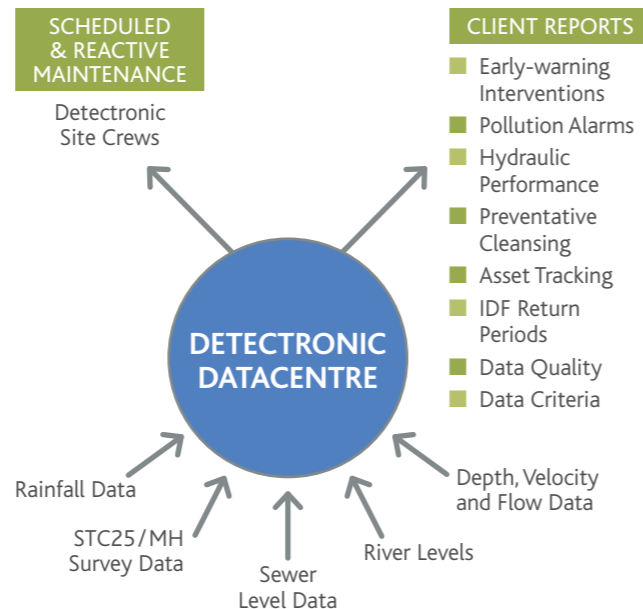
SCHEDULED & REACTIVE MAINTENANCE

Detectronic Site Crews

CLIENT REPORTS

Early-warning Interventions

Pollution Alarms

Hydraulic Performance

Preventative Cleansing

Asset Tracking

IDF Return Periods

Data Quality

Data Criteria

DETECTRONIC DATACENTRE

Rainfall Data

STC25/MH Survey Data

Sewer Level Data

River Levels

Depth, Velocity and Flow Data